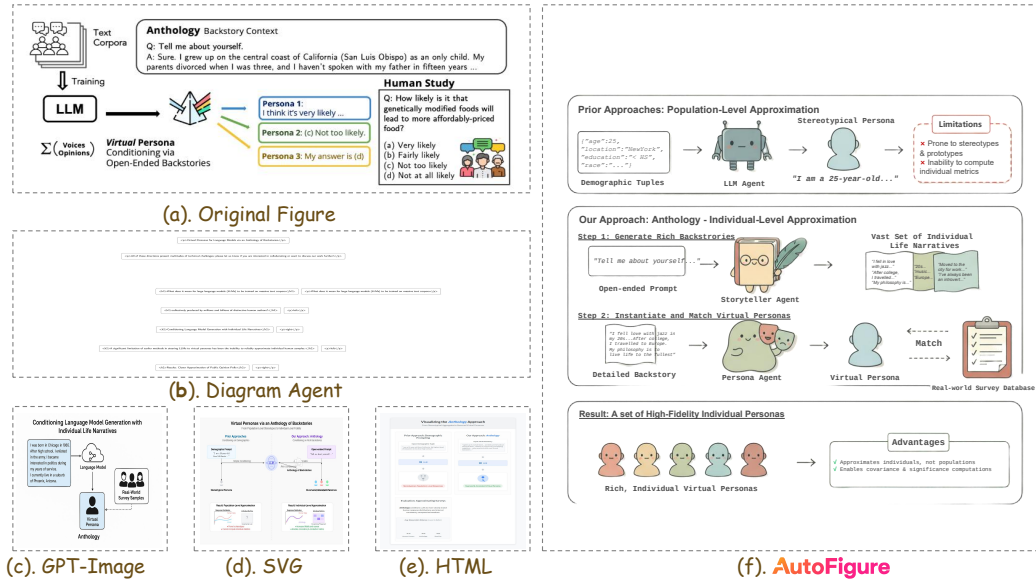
Text Corpora

Training

LLM

$\Sigma$(Voices Opinions)

Virtual Persona Conditioning via Open-Ended Backstories

Anthology Backstory Context

Q: Tell me about yourself.

A: Sure. I grew up on the central coast of California (San Luis Obispo) as an only child. My parents divorced when I was three, and I haven't spoken with my father in fifteen years ...

Persona 1: I think it's very likely ...

Persona 2: (c) Not too likely.

Persona 3: My answer is (d)

Human Study

Q: How likely is it that genetically modified foods will lead to more affordably-priced food?

(a) Very likely
(b) Fairly likely
(c) Not too likely
(d) Not at all likely

(a). Original Figure

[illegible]

(b). Diagram Agent

Conditioning Language Model Generation with Individual Life Narratives

I was born in Chicago in 1990. After high school, I enlisted in the army. I became interested in politics during my years of service. I currently live in a suburb of Phoenix, Arizona.

Language Model

Real-World Survey Samples

Virtual Persona

Anthology

(c). GPT-Image

Virtual Personas via an Anthology of Backstories

Prior Approaches

Our Approach: Anthology

(d). SVG

Visualizing the Anthology Approach

(e). HTML

Prior Approaches: Population-Level Approximation

{"age":25, "location":"NewYork", "education":"< HS", "race":"..."}

Demographic Tuples

LLM Agent

Stereotypical Persona

"I am a 25-year-old..."

Limitations

× Prone to stereotypes & prototypes
× Inability to compute individual metrics

Our Approach: Anthology - Individual-Level Approximation

Step 1: Generate Rich Backstories

"Tell me about yourself..."

Open-ended Prompt

Storyteller Agent

Vast Set of Individual Life Narratives

"I fell in love with jazz..." "After college, I traveled..." "My philosophy is..." "Music..." "Europe..." "Moved to the city for work..." "I've always been an introvert..."

Step 2: Instantiate and Match Virtual Personas

"I fell love with jazz in my 20s...after college, I traveled to Europe. My philosophy in life to the fullest"

Detailed Backstory

Persona Agent

Virtual Persona

Match

Real-world Survey Database

Result: A set of High-Fidelity Individual Personas

Rich, Individual Virtual Personas

Advantages

✓ Approximates individuals, not populations
✓ Enables covariance & significance computations

(f). AutoFigure